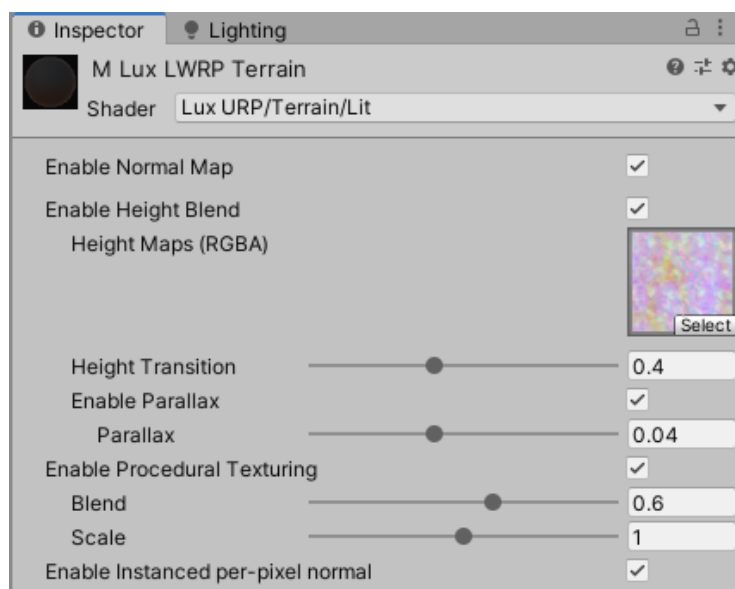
Inspector   Lighting

M Lux LWRP Terrain

Shader   Lux URP/Terrain/Lit

Enable Normal Map ✓

Enable Height Blend ✓

Height Maps (RGBA)

Select

Height Transition 0.4

Enable Parallax ✓

Parallax 0.04

Enable Procedural Texturing ✓

Blend 0.6

Scale 1

Enable Instanced per-pixel normal ✓